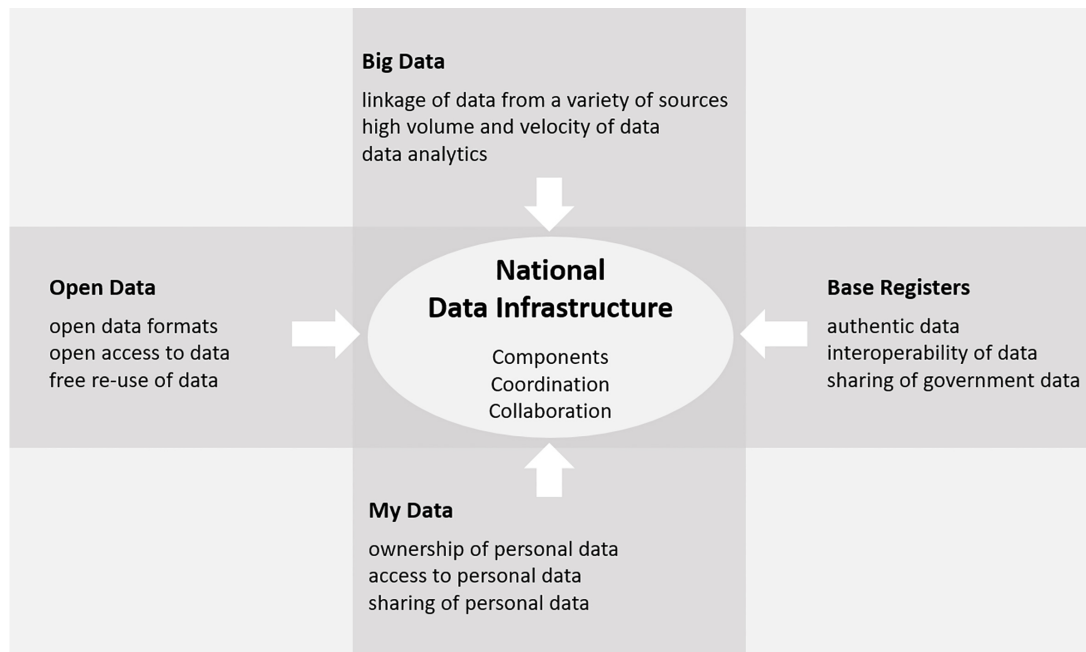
Big Data

linkage of data from a variety of sources
high volume and velocity of data
data analytics

Open Data

open data formats
open access to data
free re-use of data

National Data Infrastructure

Components
Coordination
Collaboration

Base Registers

authentic data
interoperability of data
sharing of government data

My Data

ownership of personal data
access to personal data
sharing of personal data